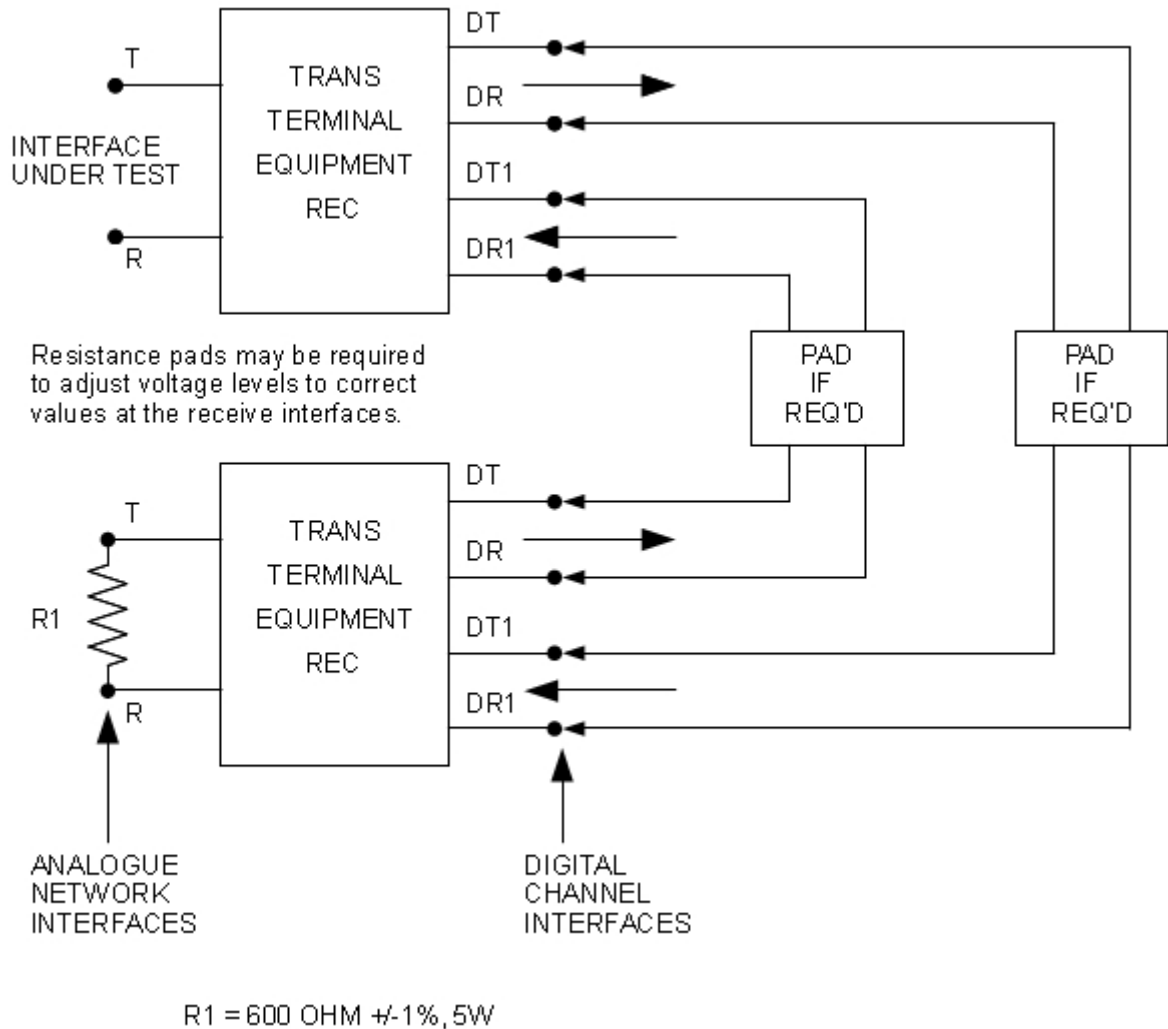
T

INTERFACE UNDER TEST

R

TRANS
TERMINAL
EQUIPMENT
REC

DT
DR
DT1
DR1

Resistance pads may be required to adjust voltage levels to correct values at the receive interfaces.

PAD
IF
REQ'D

PAD
IF
REQ'D

T

R1

R

TRANS
TERMINAL
EQUIPMENT
REC

DT
DR
DT1
DR1

ANALOGUE
NETWORK
INTERFACES

DIGITAL
CHANNEL
INTERFACES

R1 = 600 OHM +/-1%, 5W